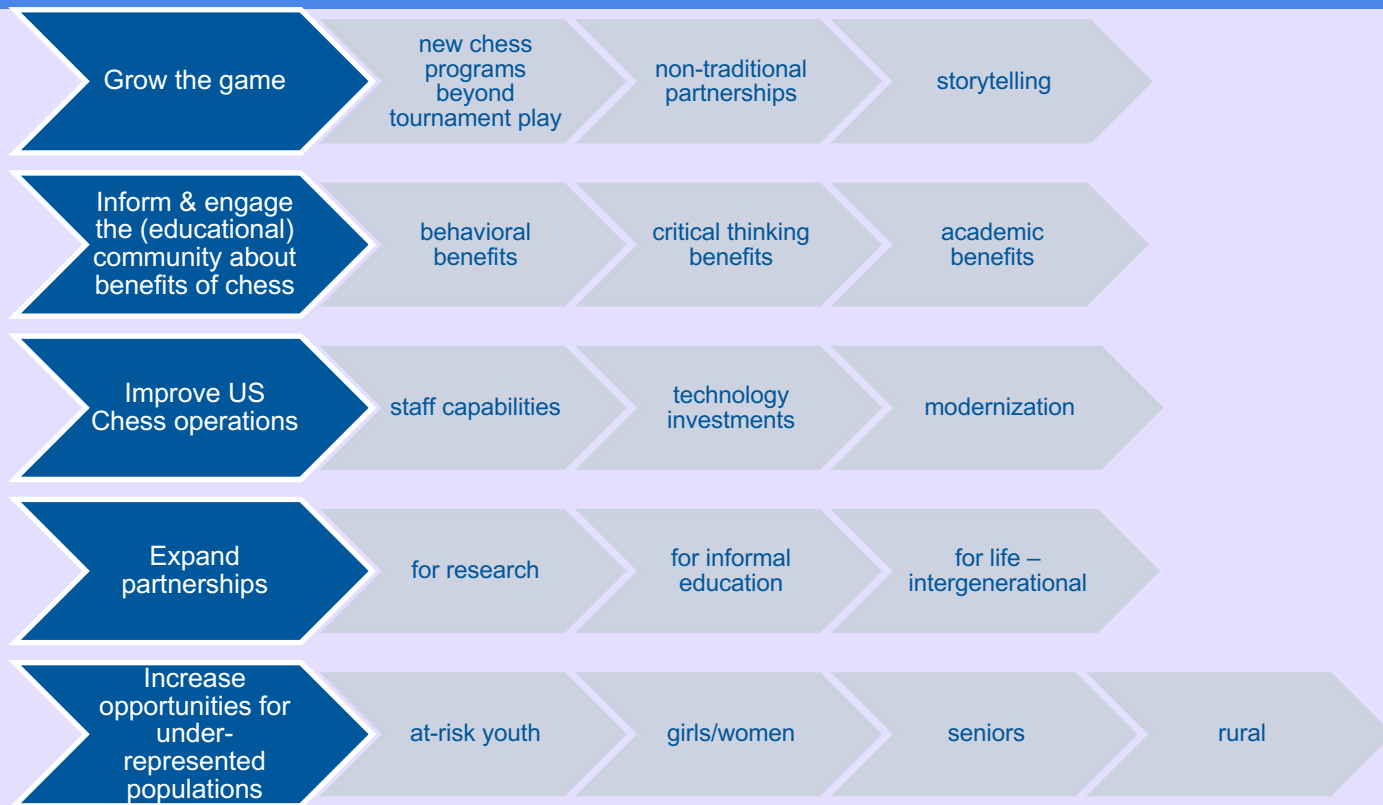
Grow the game

new chess programs beyond tournament play

non-traditional partnerships

storytelling

Inform & engage the (educational) community about benefits of chess

behavioral benefits

critical thinking benefits

academic benefits

Improve US Chess operations

staff capabilities

technology investments

modernization

Expand partnerships

for research

for informal education

for life – intergenerational

Increase opportunities for underrepresented populations

at-risk youth

girls/women

seniors

rural